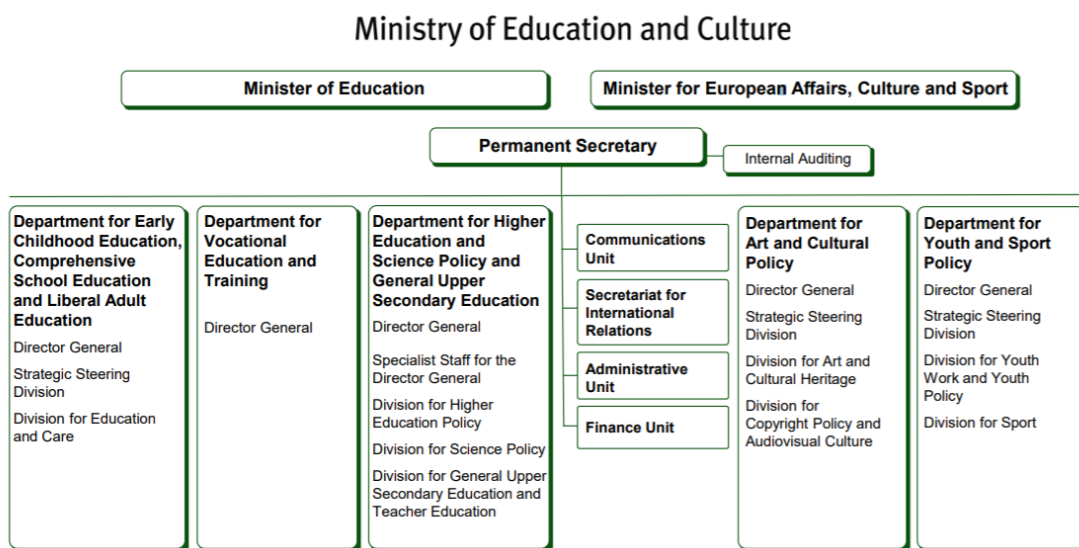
Ministry of Education and Culture

Minister of Education

Minister for European Affairs, Culture and Sport

Permanent Secretary

Internal Auditing

Department for Early Childhood Education, Comprehensive School Education and Liberal Adult Education

Director General

Strategic Steering Division

Division for Education and Care

Department for Vocational Education and Training

Director General

Department for Higher Education and Science Policy and General Upper Secondary Education

Director General

Specialist Staff for the Director General

Division for Higher Education Policy

Division for Science Policy

Division for General Upper Secondary Education and Teacher Education

Communications Unit

Secretariat for International Relations

Administrative Unit

Finance Unit

Department for Art and Cultural Policy

Director General

Strategic Steering Division

Division for Art and Cultural Heritage

Division for Copyright Policy and Audiovisual Culture

Department for Youth and Sport Policy

Director General

Strategic Steering Division

Division for Youth Work and Youth Policy

Division for Sport